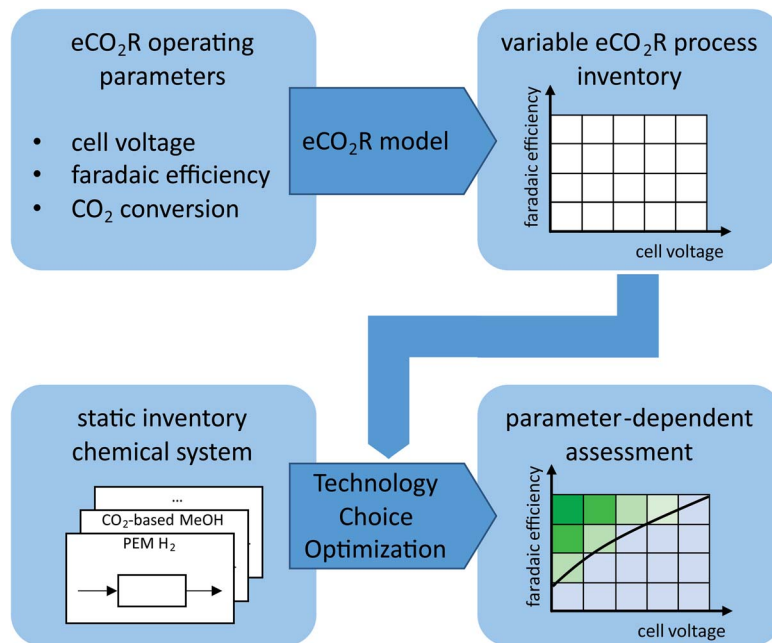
eCO$_2$R operating parameters

- cell voltage
- faradaic efficiency
- CO$_2$ conversion

eCO$_2$R model

variable eCO$_2$R process inventory

faradaic efficiency

cell voltage

static inventory chemical system

...

CO$_2$-based MeOH

PEM H$_2$

Technology Choice Optimization

parameter-dependent assessment

faradaic efficiency

cell voltage